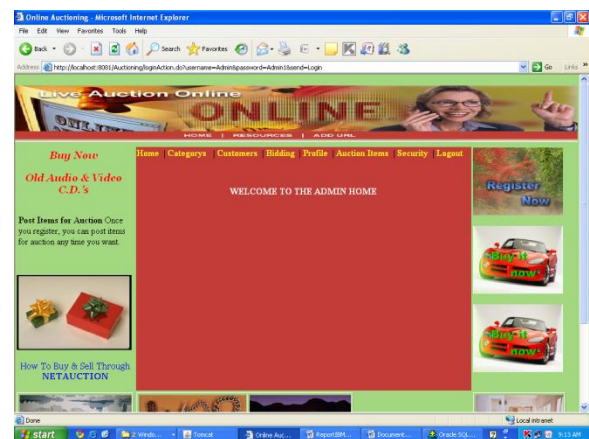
Online Auctioning - Microsoft Internet Explorer

File Edit View Favorites Tools Help

Back Search Favorites

Address http://localhost:8081/Auctioning/loginAction.do?username=Admin&password=Admin&send=Login

Go Links

Live Auction Online

ONLINE

HOME | RESOURCES | ADD URL

Buy Now

Old Audio & Video C.D.'s

Post Items for Auction Once you register, you can post items for auction any time you want.

How To Buy & Sell Through NETAUCTION

Home Categorys Customers Bidding Profile Auction Items Security Logout

WELCOME TO THE ADMIN HOME

Register Now

Buy it now

Buy it now

Done

Local intranet

start 2 Windo... Tomcat Online Auc... ReportIBM... Document... Oracle SQL... 9:13 AM